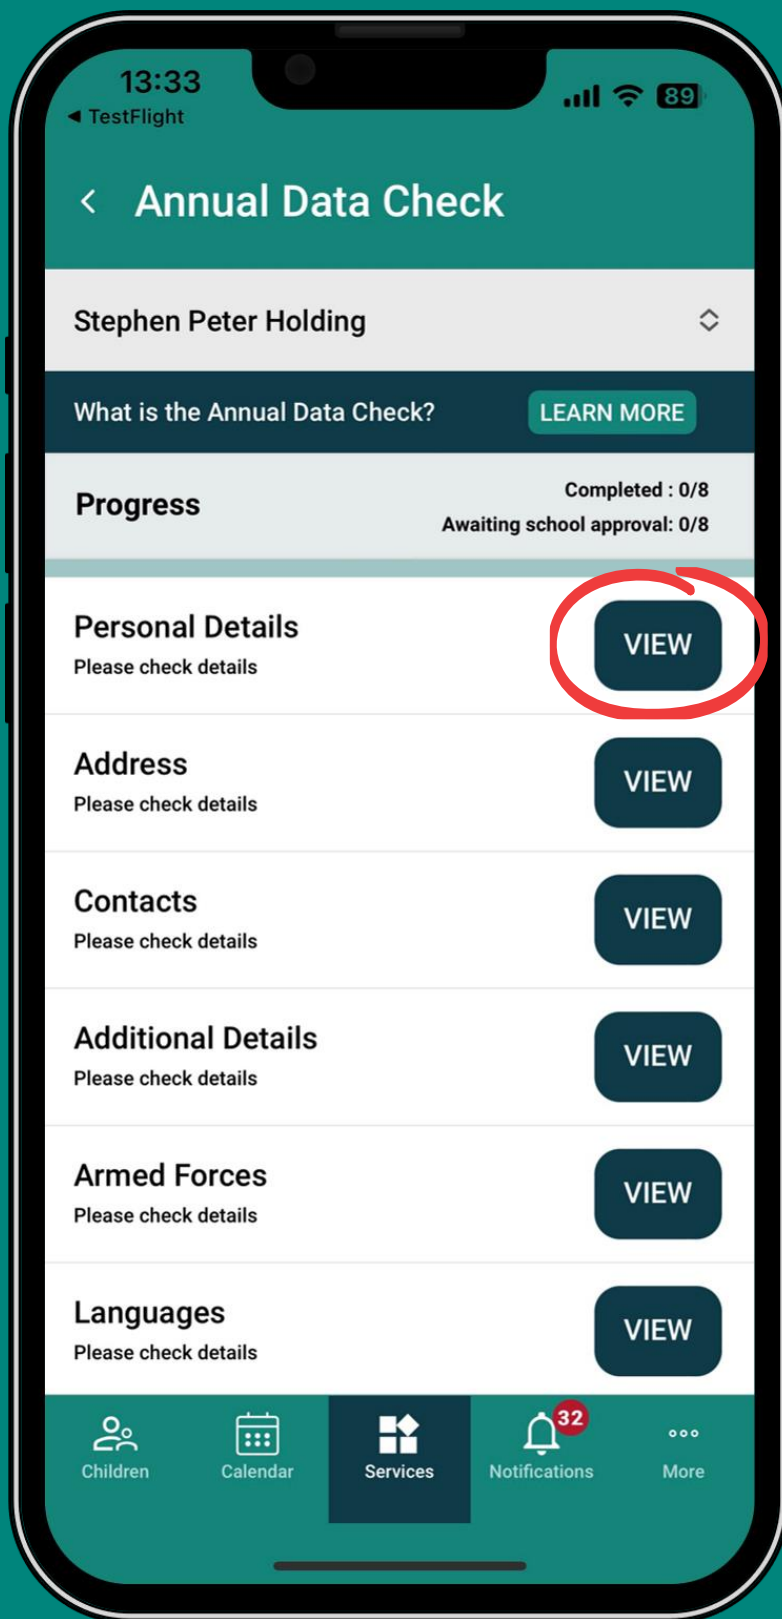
13:33
◀ TestFlight
89

<  Annual Data Check

Stephen Peter Holding

What is the Annual Data Check? LEARN MORE

Progress
Completed : 0/8
Awaiting school approval: 0/8

Personal Details
Please check details
VIEW

Address
Please check details
VIEW

Contacts
Please check details
VIEW

Additional Details
Please check details
VIEW

Armed Forces
Please check details
VIEW

Languages
Please check details
VIEW

Children
Calendar
Services
32
Notifications
More